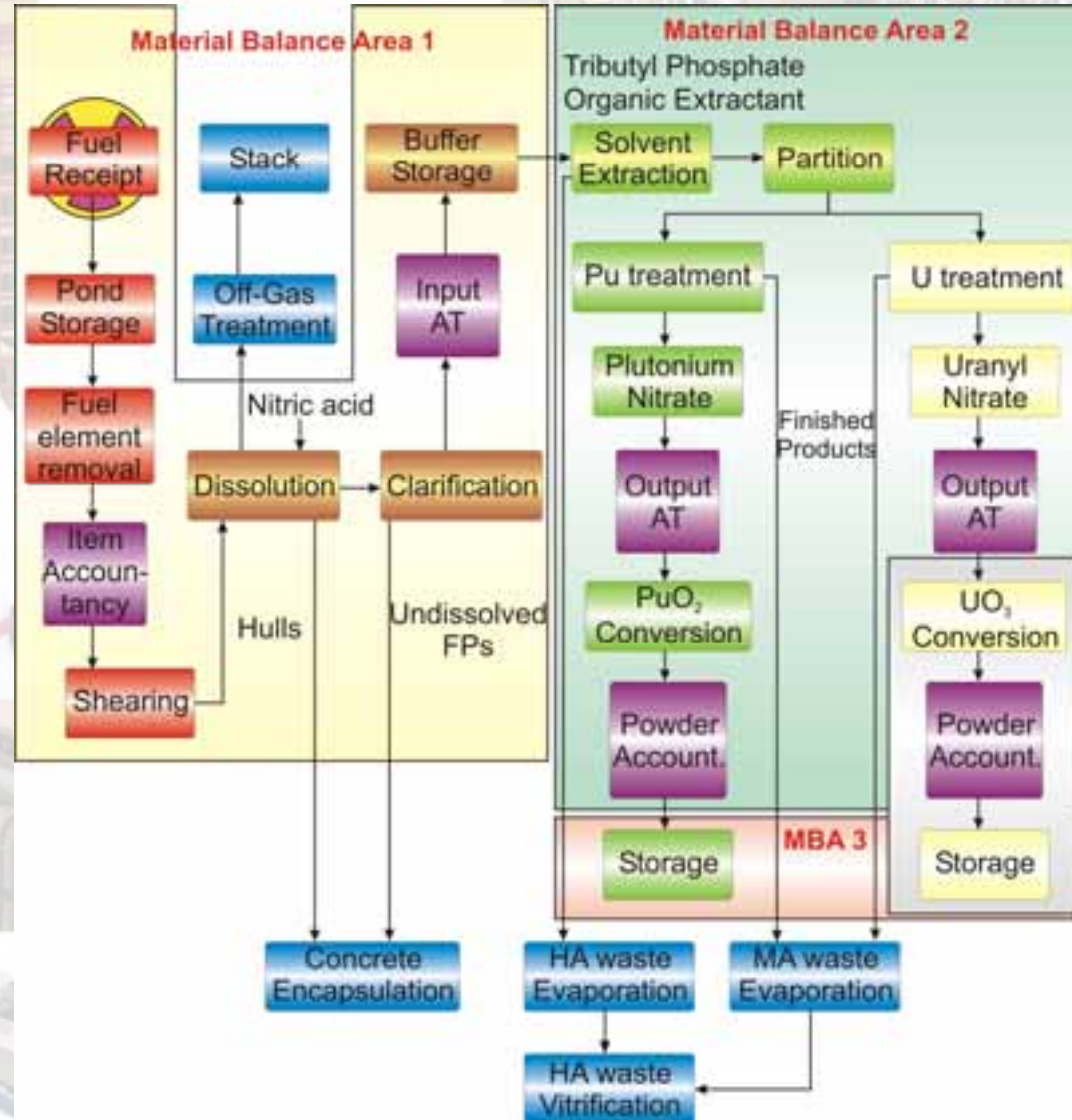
Material Balance Area 1

Fuel Receipt

Stack

Buffer Storage

Pond Storage

Off-Gas Treatment

Input AT

Fuel element removal

Nitric acid

Dissolution

Clarification

Item Accountancy

Hulls

Undissolved FPs

Shearing

Material Balance Area 2

Tributyl Phosphate Organic Extractant

Solvent Extraction

Partition

Pu treatment

U treatment

Plutonium Nitrate

Uranyl Nitrate

Finished Products

Output AT

Output AT

$PuO_2$ Conversion

$UO_3$ Conversion

Powder Account.

Powder Account.

MBA 3

Storage

Storage

Concrete Encapsulation

HA waste Evaporation

MA waste Evaporation

HA waste Vitrification